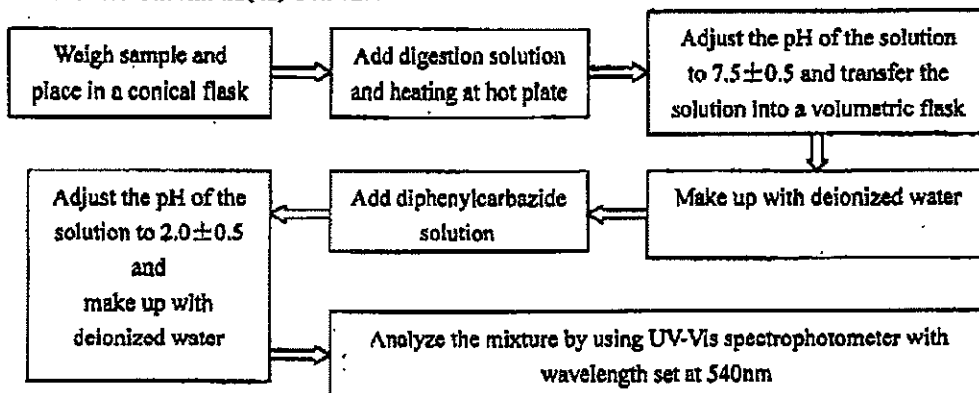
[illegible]

Weigh sample and place in a conical flask

Add digestion solution and heating at hot plate

Adjust the pH of the solution to $7.5\pm0.5$ and transfer the solution into a volumetric flask

Make up with deionized water

Add diphenylcarbazide solution

Adjust the pH of the solution to $2.0\pm0.5$ and make up with deionized water

Analyze the mixture by using UV-Vis spectrophotometer with wavelength set at 540nm